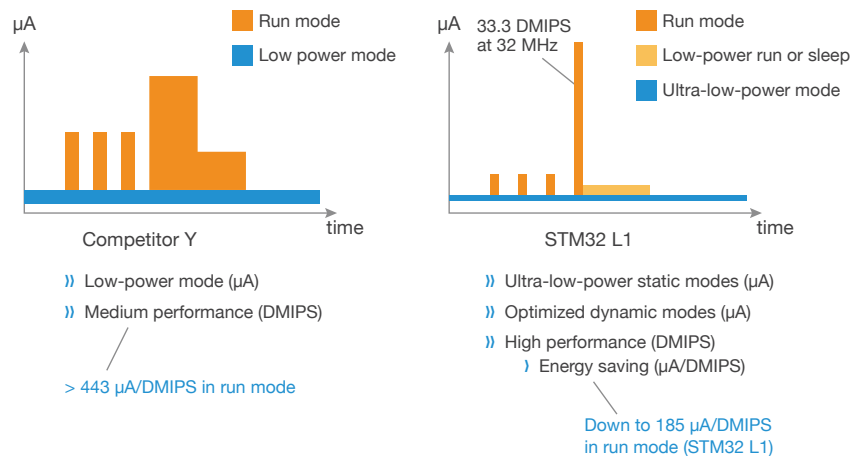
µA

Run mode

Low power mode

time

Competitor Y

» Low-power mode (µA)

» Medium performance (DMIPS)

> 443 µA/DMIPS in run mode

µA

33.3 DMIPS at 32 MHz

Run mode

Low-power run or sleep

Ultra-low-power mode

time

STM32 L1

» Ultra-low-power static modes (µA)

» Optimized dynamic modes (µA)

» High performance (DMIPS)

› Energy saving (µA/DMIPS)

Down to 185 µA/DMIPS in run mode (STM32 L1)